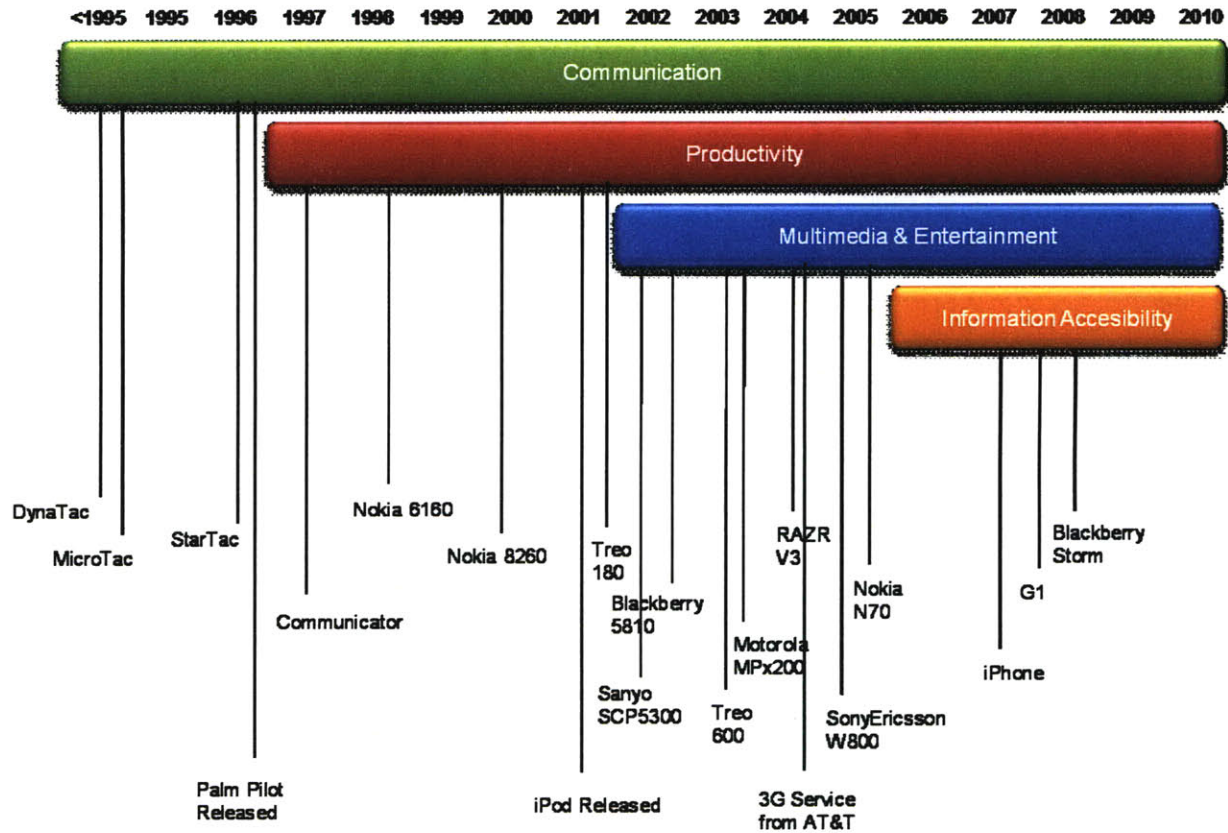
<1995 1995 1996 1997 1998 1999 2000 2001 2002 2003 2004 2005 2006 2007 2008 2009 2010

Communication

Productivity

Multimedia & Entertainment

Information Accesibility

DynaTac

MicroTac

StarTac

Nokia 6160

Nokia 8260

Treo 180

RAZR V3

Blackberry Storm

G1

Nokia N70

Blackberry 5810

Communicator

Motorola MPx200

iPhone

Sanyo SCP5300

Treo 600

SonyEricsson W800

Palm Pilot Released

iPod Released

3G Service from AT&T